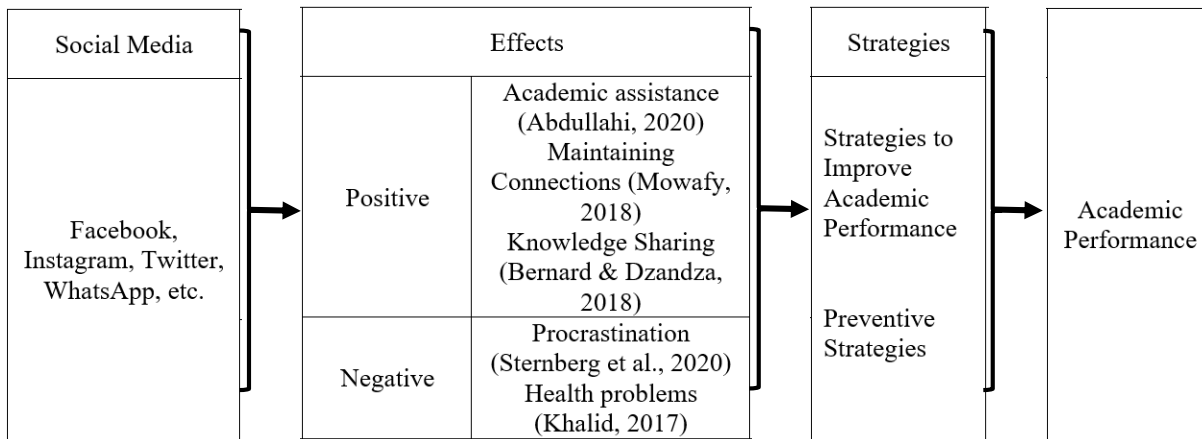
Social Media

Facebook, Instagram, Twitter, WhatsApp, etc.

Effects

Positive

Academic assistance (Abdullahi, 2020)
Maintaining Connections (Mowafy, 2018)
Knowledge Sharing (Bernard & Dzandza, 2018)

Negative

Procrastination (Sternberg et al., 2020)
Health problems (Khalid, 2017)

Strategies

Strategies to Improve Academic Performance

Preventive Strategies

Academic Performance